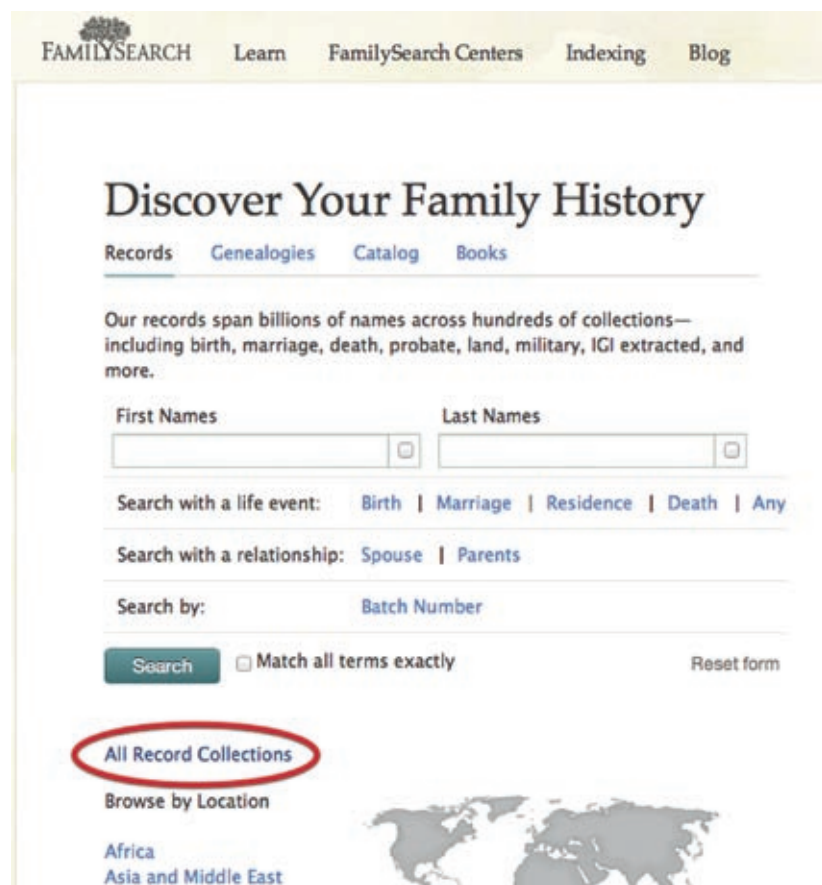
FAMILYSEARCH Learn FamilySearch Centers Indexing Blog

Discover Your Family History

Records Genealogies Catalog Books

Our records span billions of names across hundreds of collections—including birth, marriage, death, probate, land, military, IGI extracted, and more.

First Names

Last Names

Search with a life event: Birth | Marriage | Residence | Death | Any

Search with a relationship: Spouse | Parents

Search by: Batch Number

Search

Match all terms exactly

Reset form

All Record Collections

Browse by Location

Africa
Asia and Middle East